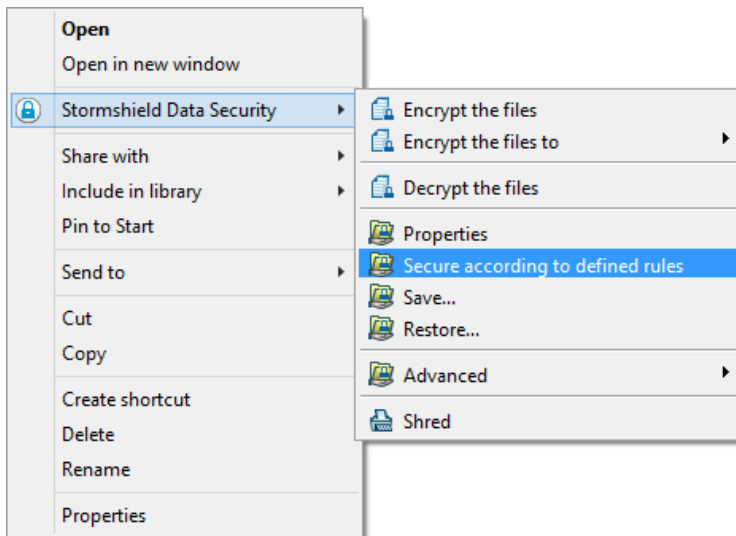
Open
Open in new window

Stormshield Data Security

Share with
Include in library
Pin to Start

Send to

Cut
Copy

Create shortcut
Delete
Rename

Properties

Encrypt the files
Encrypt the files to

Decrypt the files

Properties
Secure according to defined rules
Save...
Restore...

Advanced

Shred